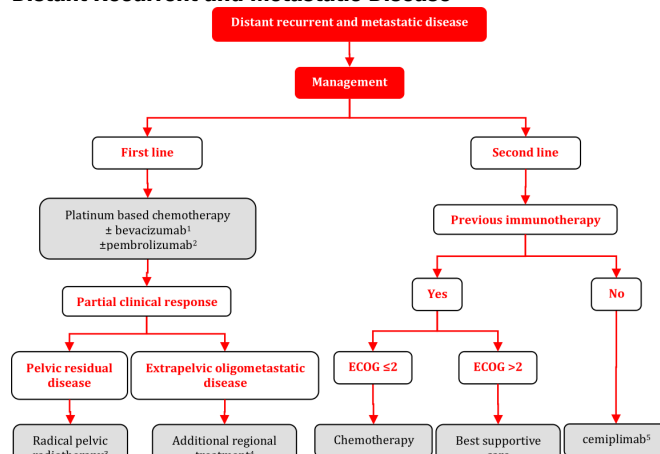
Distant recurrent and metastatic disease

Distant recurrent and metastatic disease

Management

First line

Second line

Platinum based chemotherapy
± bevacizumab$^1$
±pembrolizumab$^2$

Previous immunotherapy

Partial clinical response

Yes

No

Pelvic residual disease

Extrapelvic oligometastatic disease

ECOG ≤2

ECOG >2

Radical pelvic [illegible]

Additional regional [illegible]

Chemotherapy

Best supportive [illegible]

cemiplimab$^5$